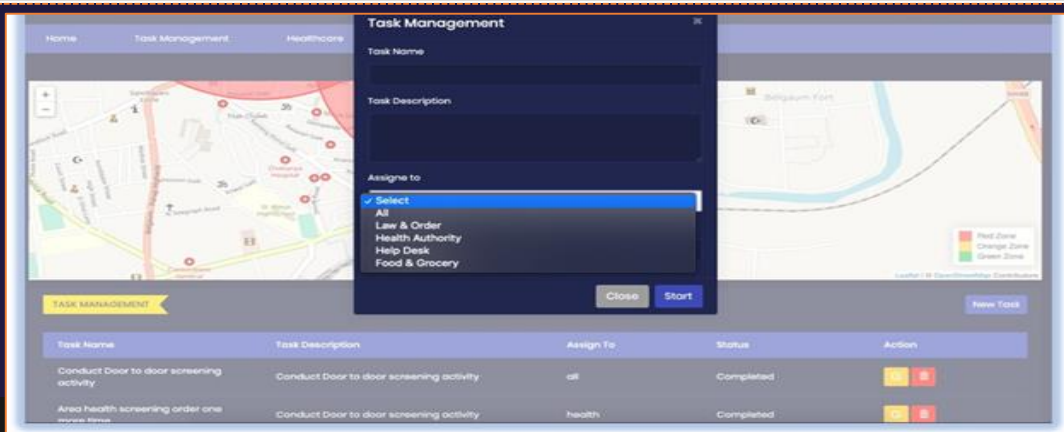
Home Task Management Healthcare

Task Management

×

Task Name

Task Description

Assigne to

✓ Select
All
Law & Order
Health Authority
Help Desk
Food & Grocery

Close Start

+
−

Belgaum Fort

Red Zone
Orange Zone
Green Zone

Leaflet | © OpenStreetMap Contributors

TASK MANAGEMENT

New Task

| Task Name | Task Description | Assign To | Status | Action |
|---|---|---|---|---|
| Conduct Door to door screening activity | Conduct Door to door screening activity | all | Completed | |
| Area health screening order one more time | Conduct Door to door screening activity | health | Completed | |